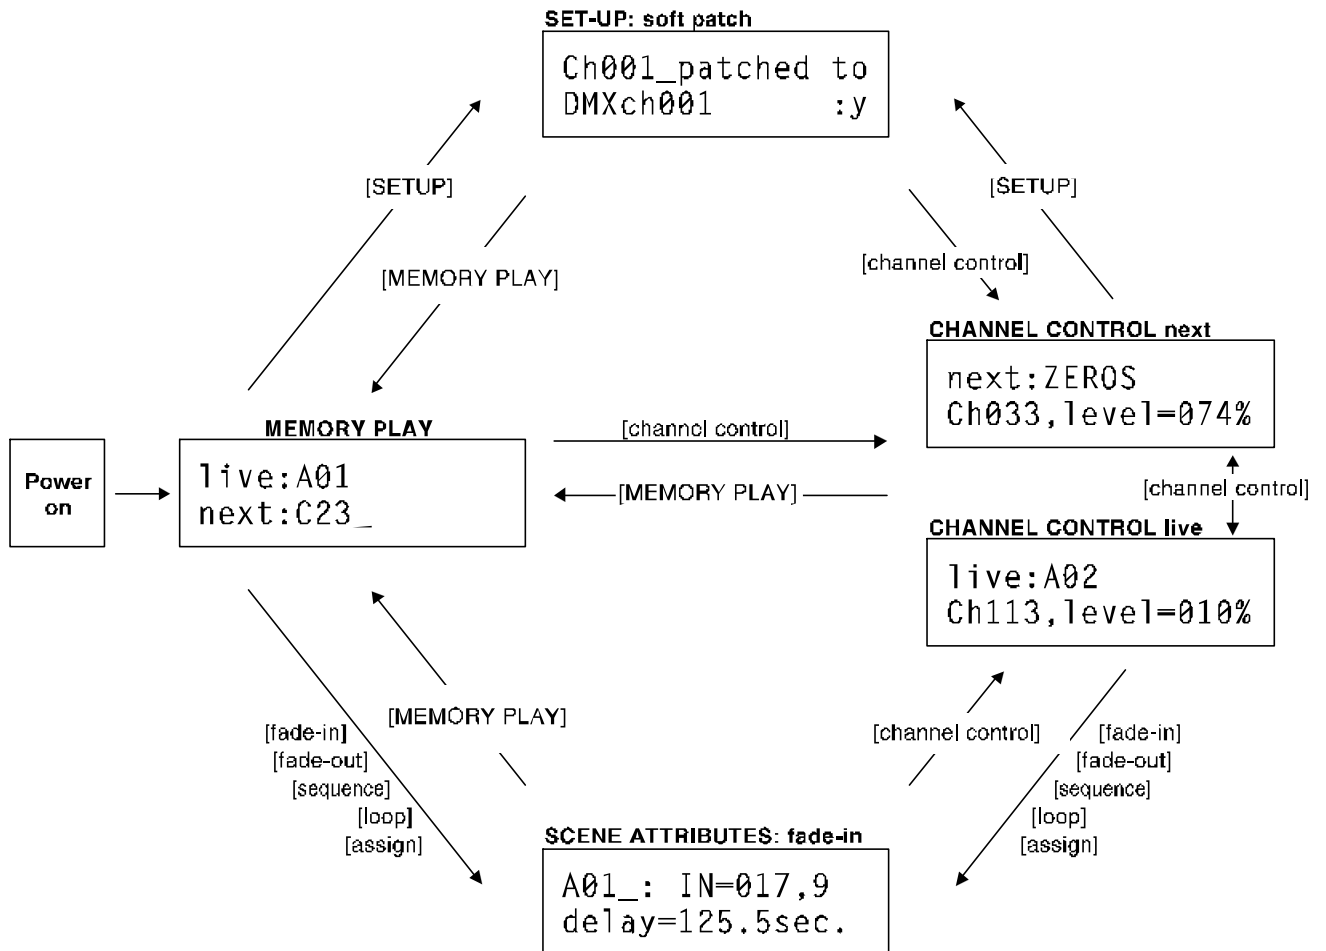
SET-UP: soft patch

Ch001_patched to
DMXch001 :y

[SETUP]

[SETUP]

[MEMORY PLAY]

[channel control]

CHANNEL CONTROL next

next:ZEROS
Ch033,level=074%

Power on

MEMORY PLAY

live:A01
next:C23_

[channel control]

[MEMORY PLAY]

[channel control]

CHANNEL CONTROL live

live:A02
Ch113,level=010%

[MEMORY PLAY]

[fade-in]
[fade-out]
[sequence]
[loop]
[assign]

[channel control]

[fade-in]
[fade-out]
[sequence]
[loop]
[assign]

SCENE ATTRIBUTES: fade-in

A01_: IN=017,9
delay=125.5sec.